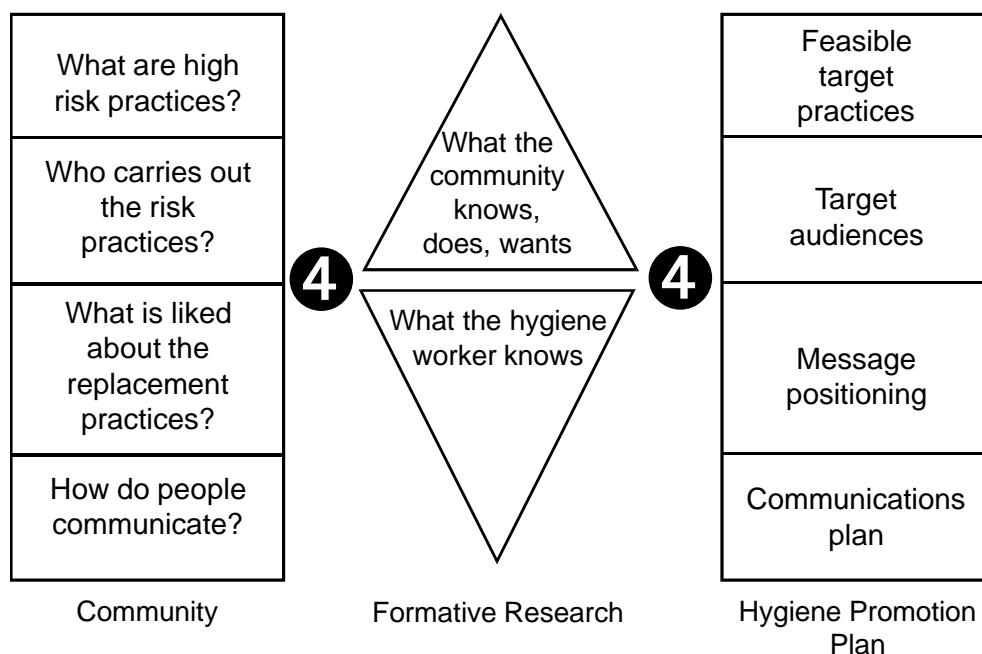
What are high risk practices?

Who carries out the risk practices?

What is liked about the replacement practices?

How do people communicate?

Community

4

What the community knows, does, wants

What the hygiene worker knows

Formative Research

4

Feasible target practices

Target audiences

Message positioning

Communications plan

Hygiene Promotion Plan